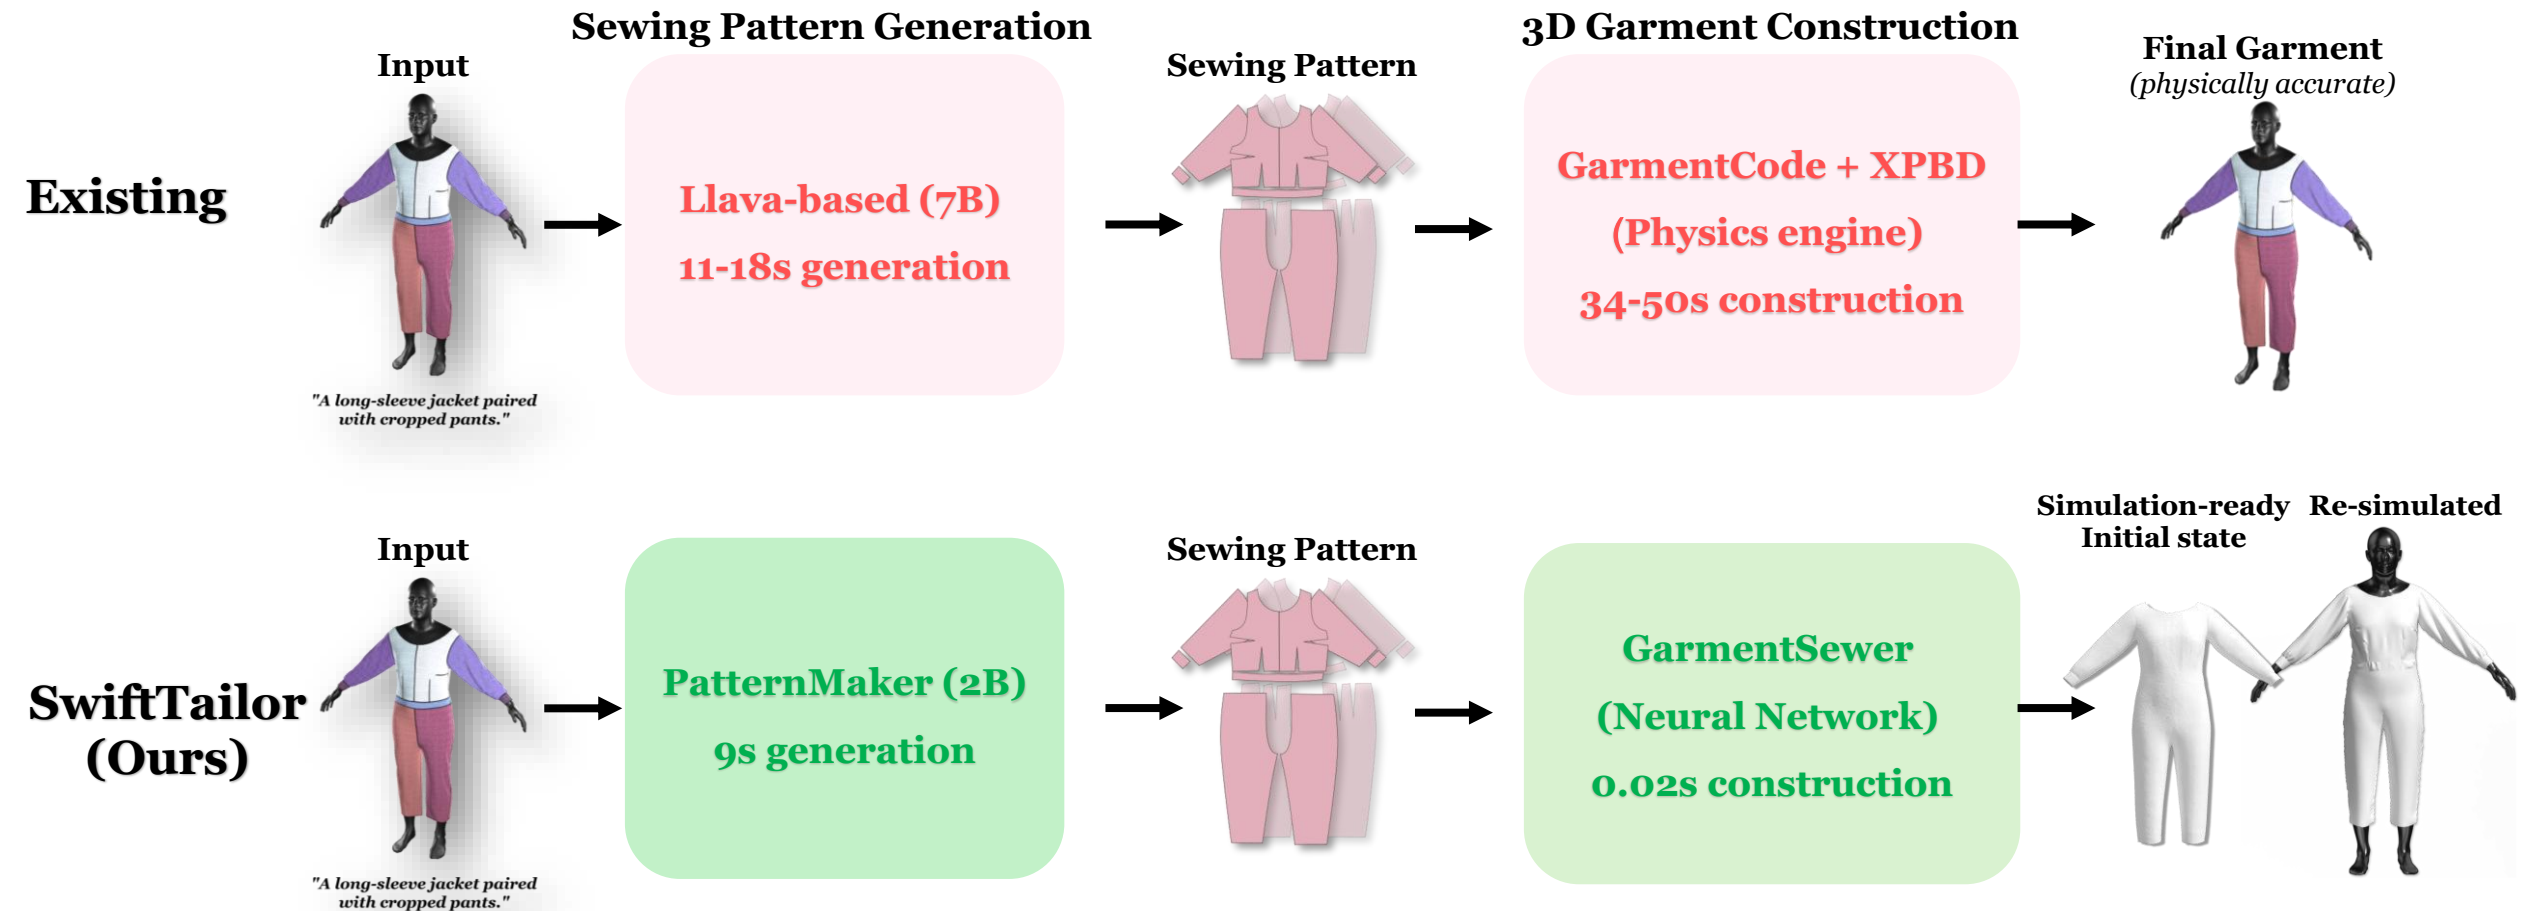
Sewing Pattern Generation

3D Garment Construction

Existing

Input

"A long-sleeve jacket paired with cropped pants."

Llava-based (7B)

11-18s generation

Sewing Pattern

GarmentCode + XPBD

(Physics engine)

34-50s construction

Final Garment
(physically accurate)

SwiftTailor (Ours)

Input

"A long-sleeve jacket paired with cropped pants."

PatternMaker (2B)

9s generation

Sewing Pattern

GarmentSewer

(Neural Network)

0.02s construction

Simulation-ready Initial state

Re-simulated